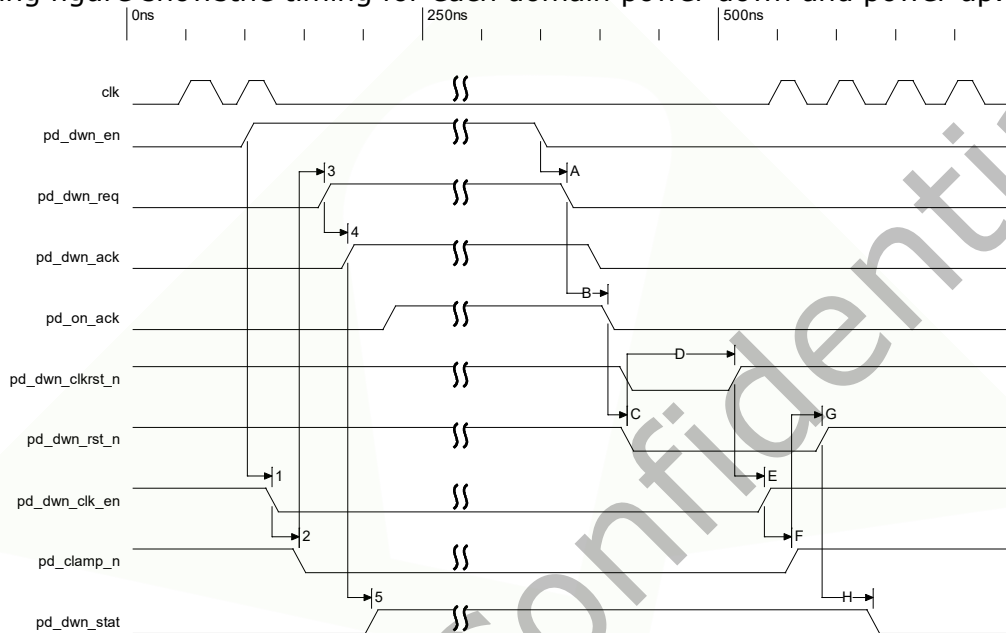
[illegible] figure shows the timing for each domain power down and power up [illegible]

0ns 250ns 500ns

clk
pd_dwn_en
A
3
pd_dwn_req
4
pd_dwn_ack
B
pd_on_ack
D
pd_dwn_clkrst_n
C
G
pd_dwn_rst_n
1
E
pd_dwn_clk_en
2
F
pd_clamp_n
5
H
pd_dwn_stat

Confidential